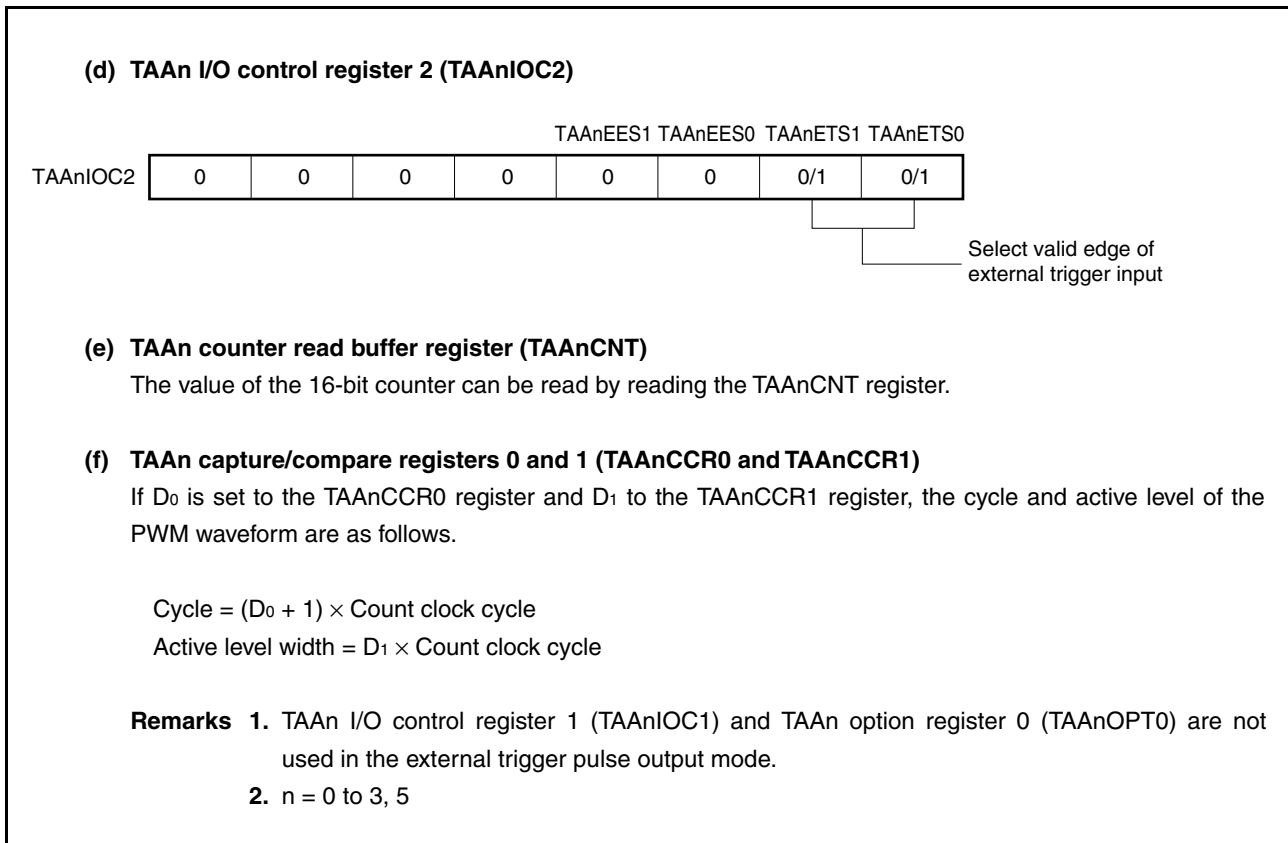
(d) TAAn I/O control register 2 (TAAnIOC2)

| TAAnIOC2 | | | | | TAAnEES1 | TAAnEES0 | TAAnETS1 | TAAnETS0 |
|---|---|---|---|---|---|---|---|---|
| | 0 | 0 | 0 | 0 | 0 | 0 | 0/1 | 0/1 |

Select valid edge of external trigger input

(e) TAAn counter read buffer register (TAAnCNT)
The value of the 16-bit counter can be read by reading the TAAnCNT register.

(f) TAAn capture/compare registers 0 and 1 (TAAnCCR0 and TAAnCCR1)
If $D_0$ is set to the TAAnCCR0 register and $D_1$ to the TAAnCCR1 register, the cycle and active level of the PWM waveform are as follows.

Cycle = $(D_0 + 1) \times$ Count clock cycle
Active level width = $D_1 \times$ Count clock cycle

Remarks 1. TAAn I/O control register 1 (TAAnIOC1) and TAAn option register 0 (TAAnOPT0) are not used in the external trigger pulse output mode.
2. n = 0 to 3, 5